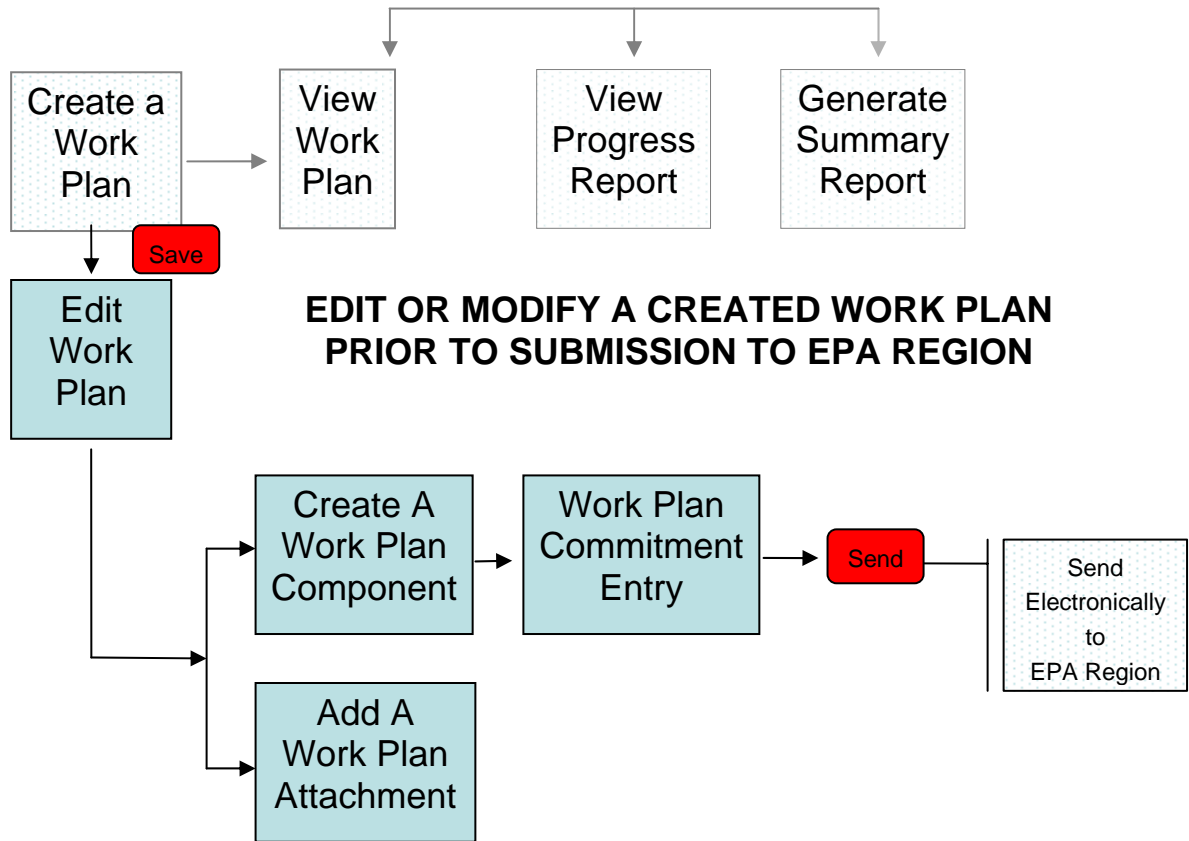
Create a Work Plan

View Work Plan

View Progress Report

Generate Summary Report

Save

Edit Work Plan

EDIT OR MODIFY A CREATED WORK PLAN PRIOR TO SUBMISSION TO EPA REGION

Create A Work Plan Component

Work Plan Commitment Entry

Send

Send Electronically to EPA Region

Add A Work Plan Attachment